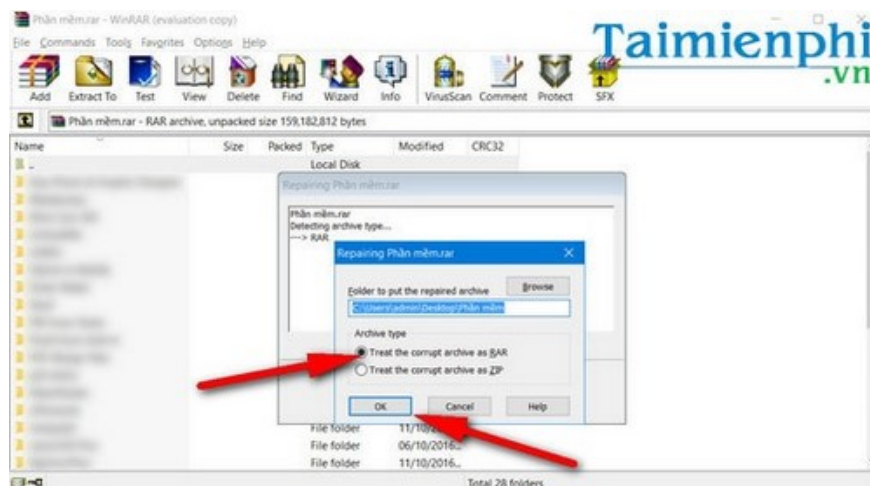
Phần mềm.rar - WinRAR (evaluation copy)
File Commands Tools Favorites Options Help
Add Extract To Test View Delete Find Wizard Info VirusScan Comment Protect SFX
Taimienphi
.vn
Phần mềm.rar - RAR archive, unpacked size 159,182,812 bytes
Name Size Packed Type Modified CRC32
..
Local Disk
Repairing Phần mềm.rar
Phần mềm.rar
Detecting archive type...
---> RAR
Repairing Phần mềm.rar
Folder to put the repaired archive
Browse
C:\Users\admin\Desktop\Phần mềm
Archive type
Treat the corrupt archive as RAR
Treat the corrupt archive as ZIP
OK Cancel Help
File folder 11/10/2...
File folder 06/10/2016...
File folder 11/10/2016...
Total 28 folders